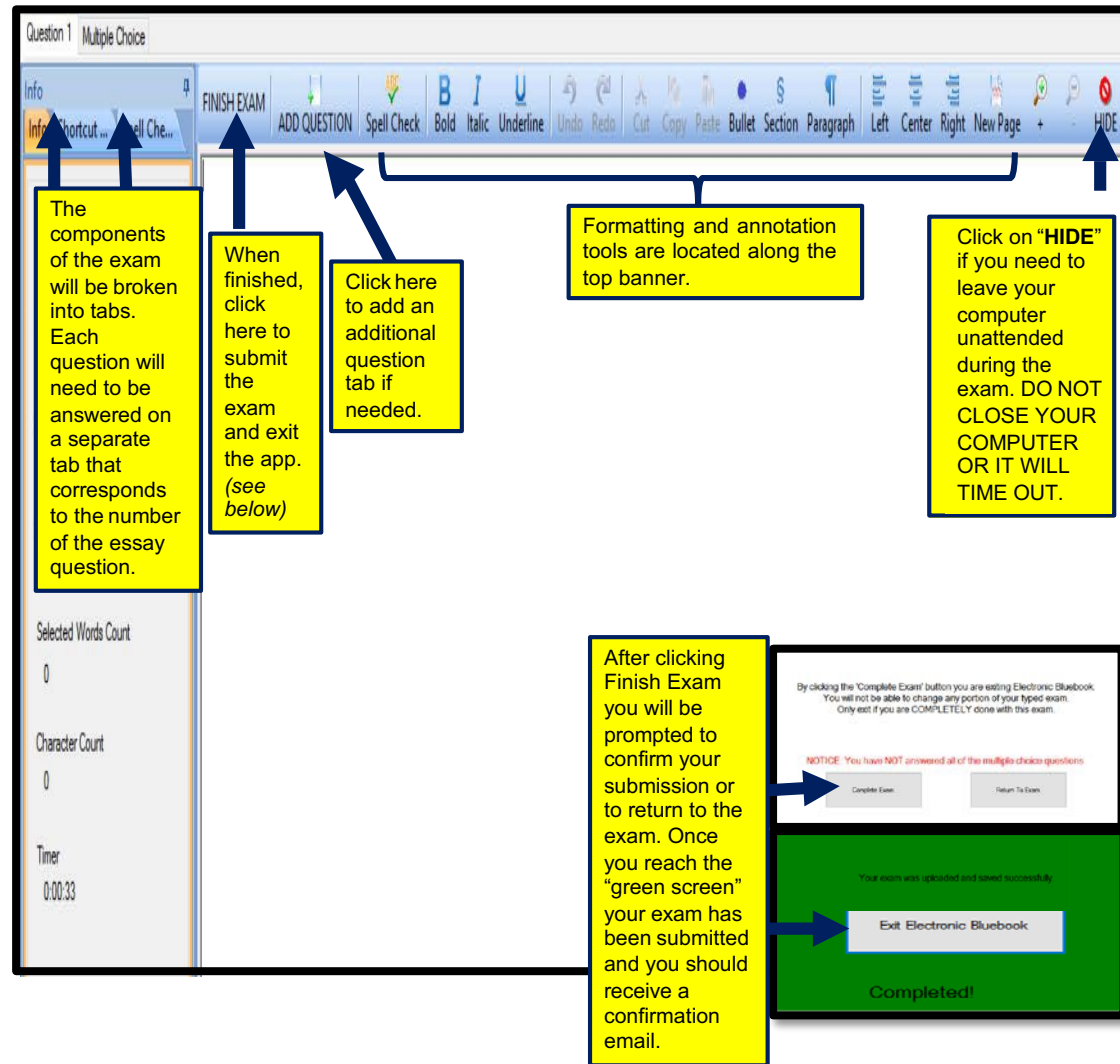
Question 1 Multiple Choice

Info

Info Shortcut ... ell Che...

FINISH EXAM ADD QUESTION Spell Check Bold Italic Underline Undo Redo Cut Copy Paste Bullet Section Paragraph Left Center Right New Page + - HIDE

The components of the exam will be broken into tabs. Each question will need to be answered on a separate tab that corresponds to the number of the essay question.

When finished, click here to submit the exam and exit the app. *(see below)*

Click here to add an additional question tab if needed.

Formatting and annotation tools are located along the top banner.

Click on "**HIDE**" if you need to leave your computer unattended during the exam. DO NOT CLOSE YOUR COMPUTER OR IT WILL TIME OUT.

Selected Words Count
0

Character Count
0

Timer
0:00:33

After clicking Finish Exam you will be prompted to confirm your submission or to return to the exam. Once you reach the "green screen" your exam has been submitted and you should receive a confirmation email.

By clicking the 'Complete Exam' button you are exiting Electronic Bluebook. You will not be able to change any portion of your typed exam. Only exit if you are COMPLETELY done with this exam.

NOTICE: You have NOT answered all of the multiple choice questions

Complete Exam

Return To Exam

Your exam was uploaded and saved successfully.

Exit Electronic Bluebook

Completed!